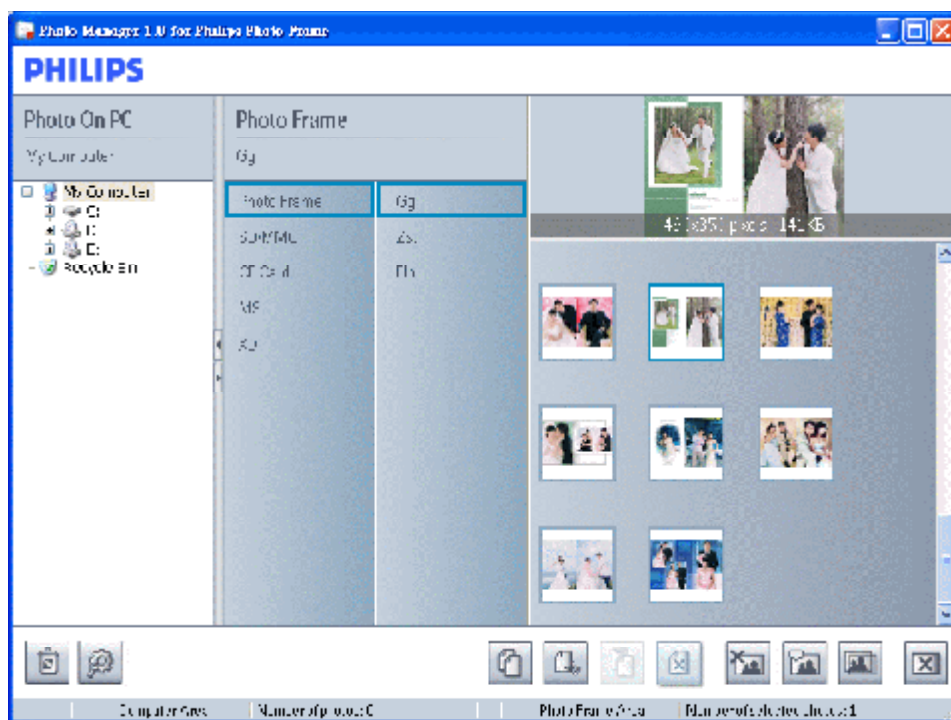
Photo Manager 1.0 for Philips Photo Frame

PHILIPS

Photo On PC

My Computer

My Computer
C:
D:
E:
Recycle Bin

Photo Frame

Gg

Photo Frame
SD/MMC
CF Card
MS
XD

Gg
Zs
Fh

4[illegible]x3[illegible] pixels 14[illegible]KB

Computer Area | Number of photos: 0 | Photo Frame Area | Number of selected photos: 1